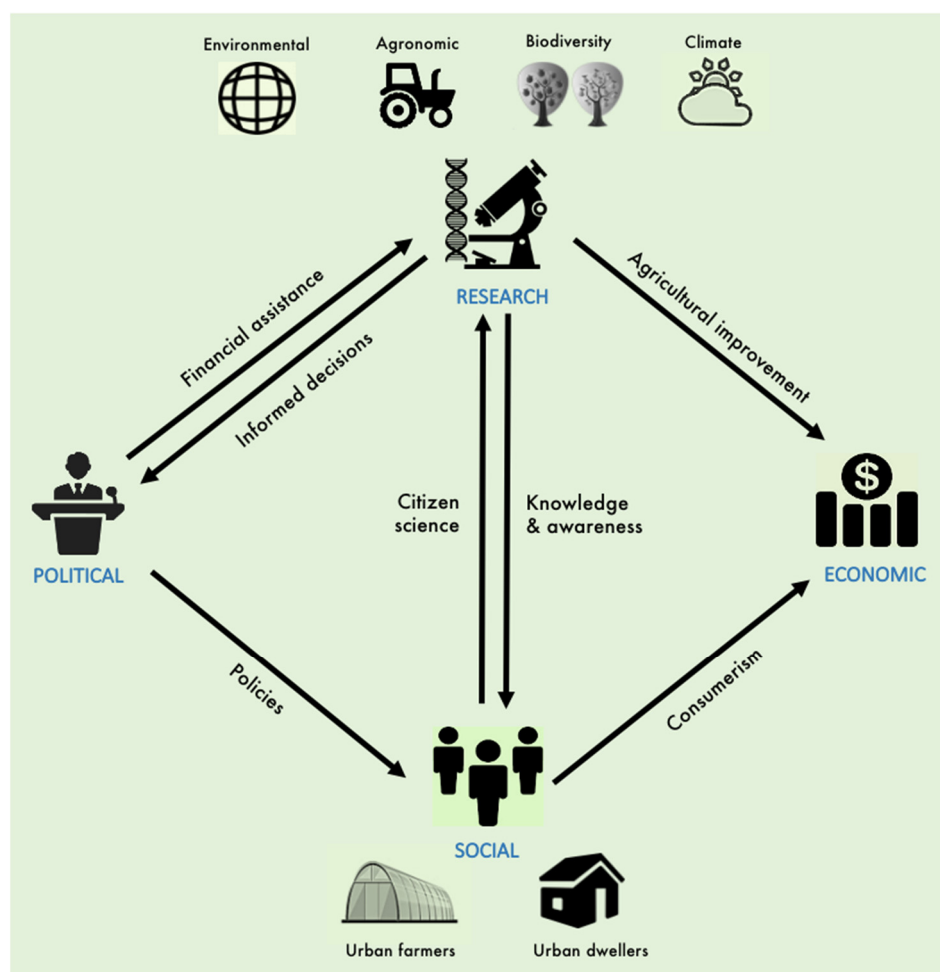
Environmental

Agronomic

Biodiversity

Climate

RESEARCH

Financial assistance

Informed decisions

Agricultural improvement

POLITICAL

Citizen science

Knowledge & awareness

$

ECONOMIC

Policies

Consumerism

SOCIAL

Urban farmers

Urban dwellers